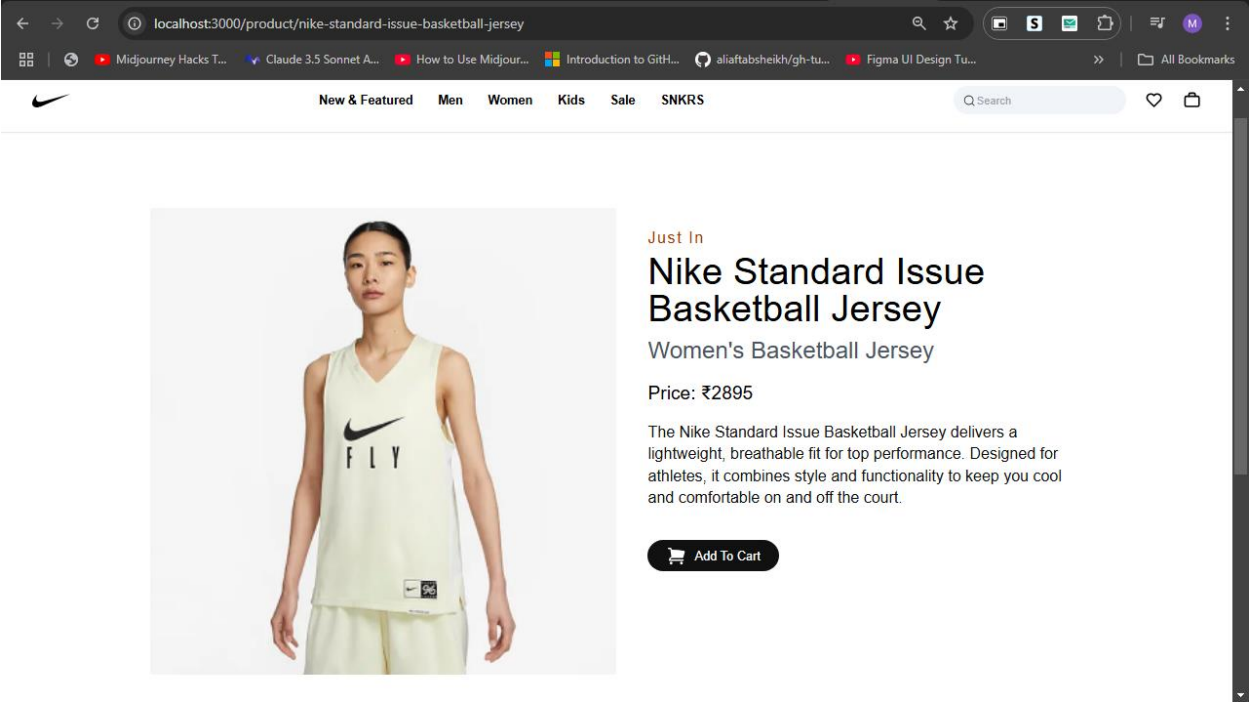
localhost:3000/product/nike-standard-issue-basketball-jersey

Midjourney Hacks T... Claude 3.5 Sonnet A... How to Use Midjour... Introduction to GitH... aliaftabsheikh/gh-tu... Figma UI Design Tu... » All Bookmarks

New & Featured Men Women Kids Sale SNKRS

Search

FLY

Just In

Nike Standard Issue Basketball Jersey

Women's Basketball Jersey

Price: ₹2895

The Nike Standard Issue Basketball Jersey delivers a lightweight, breathable fit for top performance. Designed for athletes, it combines style and functionality to keep you cool and comfortable on and off the court.

Add To Cart